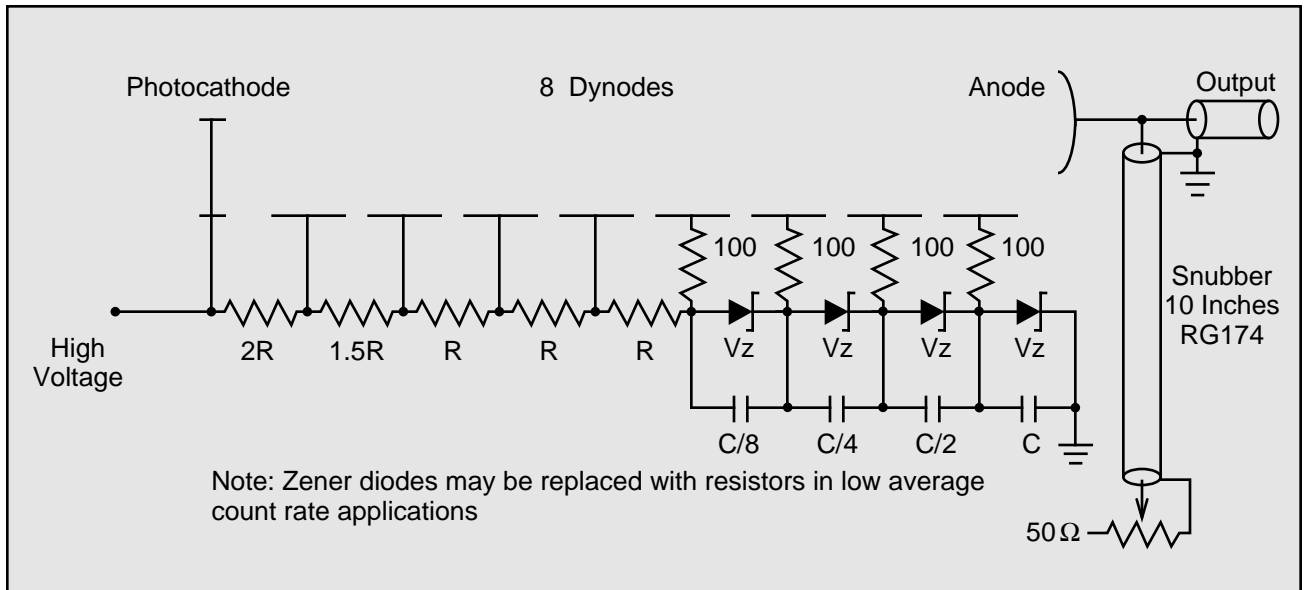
Photocathode

8 Dynodes

Anode

Output

100 100 100 100

Snubber 10 Inches RG174

High Voltage

2R 1.5R R R R

Vz Vz Vz Vz

C/8 C/4 C/2 C

Note: Zener diodes may be replaced with resistors in low average count rate applications

50 Ω